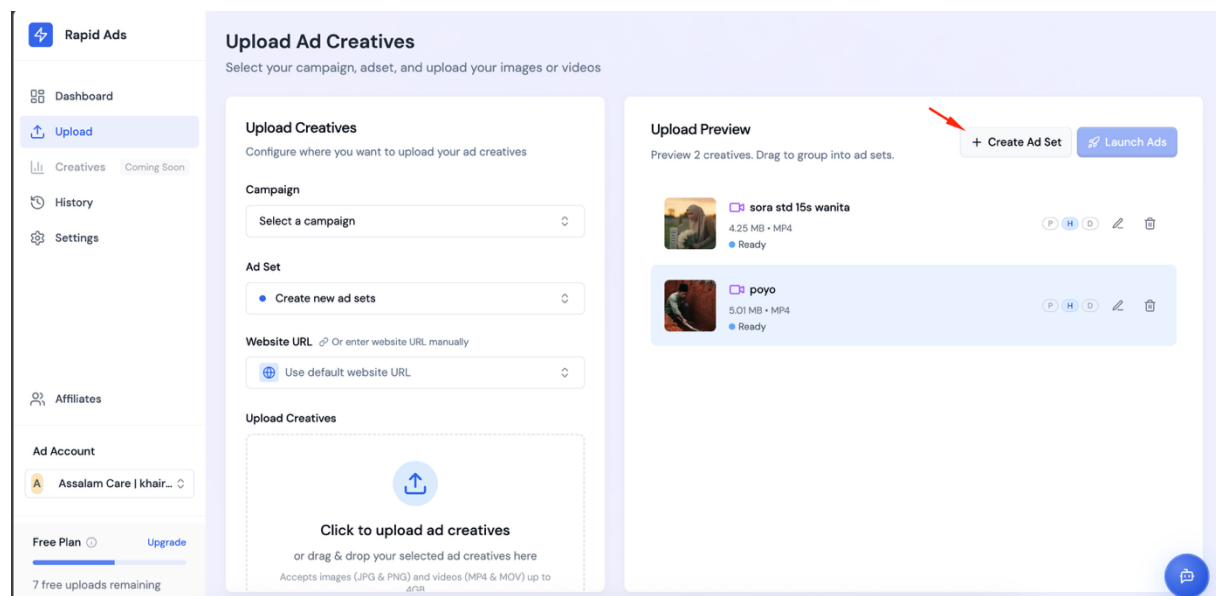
Rapid Ads

Dashboard
Upload
Creatives Coming Soon
History
Settings

Affiliates

Ad Account
A Assalam Care | khair...

Free Plan
Upgrade
7 free uploads remaining

Upload Ad Creatives
Select your campaign, adset, and upload your images or videos

Upload Creatives
Configure where you want to upload your ad creatives

Campaign
Select a campaign

Ad Set
Create new ad sets

Website URL Or enter website URL manually
Use default website URL

Upload Creatives

Click to upload ad creatives
or drag & drop your selected ad creatives here
Accepts images (JPG & PNG) and videos (MP4 & MOV) up to 4GB

Upload Preview
Preview 2 creatives. Drag to group into ad sets.

+ Create Ad Set
Launch Ads

sora std 15s wanita
4.25 MB • MP4
Ready
P H D

poyo
5.01 MB • MP4
Ready
P H D